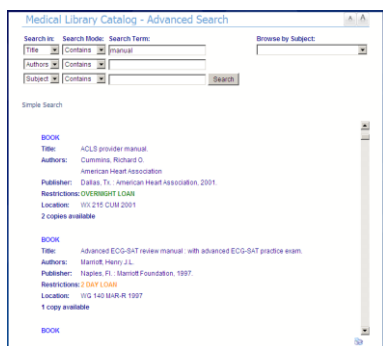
Medical Library Catalog - Advanced Search

A A

Search in: Search Mode: Search Term: Browse by Subject:

Title Contains manual

Authors Contains

Subject Contains Search

Simple Search

BOOK

Title: ACLS provider manual.

Authors: Cummins, Richard O.

American Heart Association

Publisher: Dallas, Tx. : American Heart Association, 2001.

Restrictions: OVERNIGHT LOAN

Location: WX 215 CUM 2001

2 copies available

BOOK

Title: Advanced ECG-SAT review manual : with advanced ECG-SAT practice exam.

Authors: Marriott, Henry J.L.

Publisher: Naples, Fl. : Marriott Foundation, 1997.

Restrictions: 2 DAY LOAN

Location: WG 140 MAR-R 1997

1 copy available

BOOK